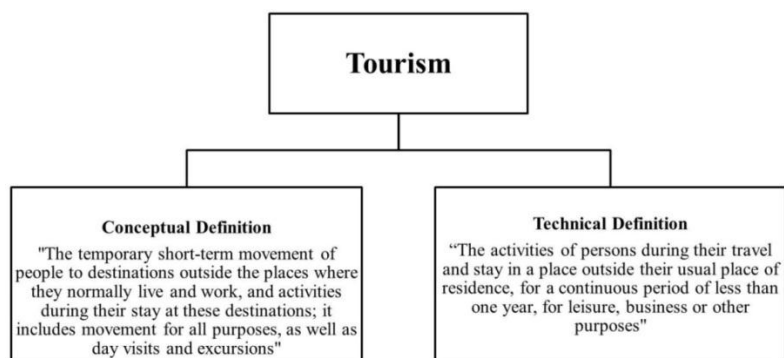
Tourism

Conceptual Definition

"The temporary short-term movement of people to destinations outside the places where they normally live and work, and activities during their stay at these destinations; it includes movement for all purposes, as well as day visits and excursions"

Technical Definition

“The activities of persons during their travel and stay in a place outside their usual place of residence, for a continuous period of less than one year, for leisure, business or other purposes"